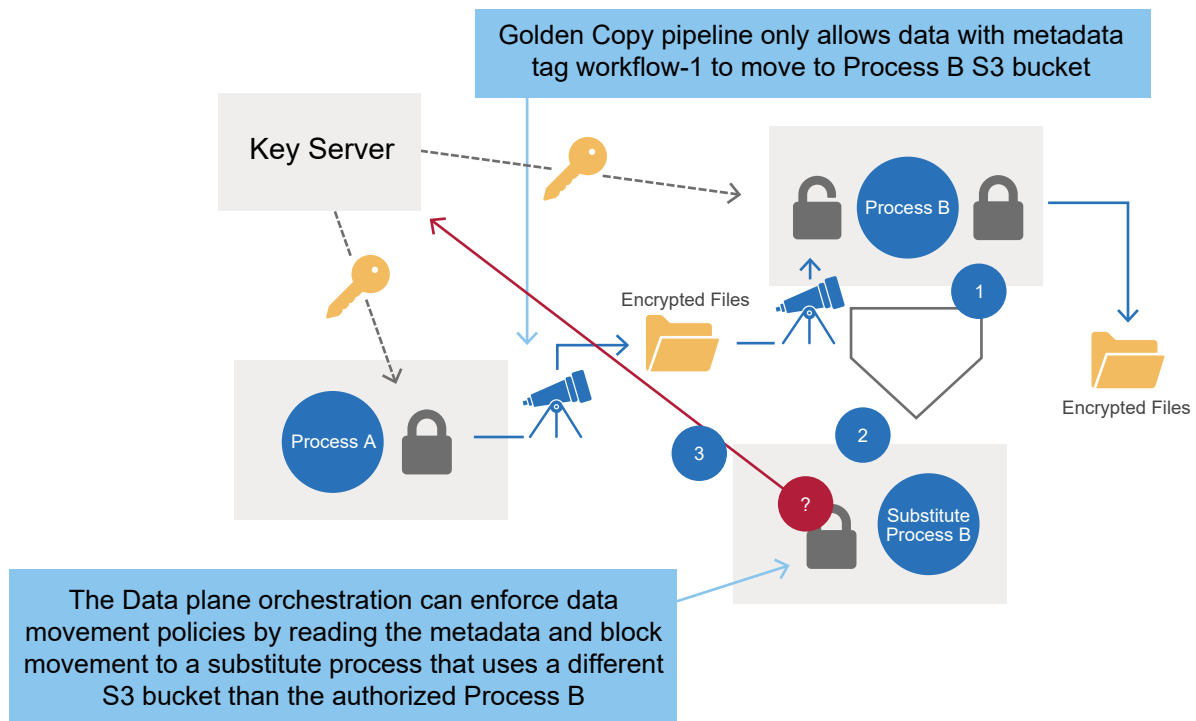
Golden Copy pipeline only allows data with metadata tag workflow-1 to move to Process B S3 bucket

Key Server

Process B

1

Encrypted Files

Encrypted Files

Process A

2

3

?

Substitute Process B

The Data plane orchestration can enforce data movement policies by reading the metadata and block movement to a substitute process that uses a different S3 bucket than the authorized Process B